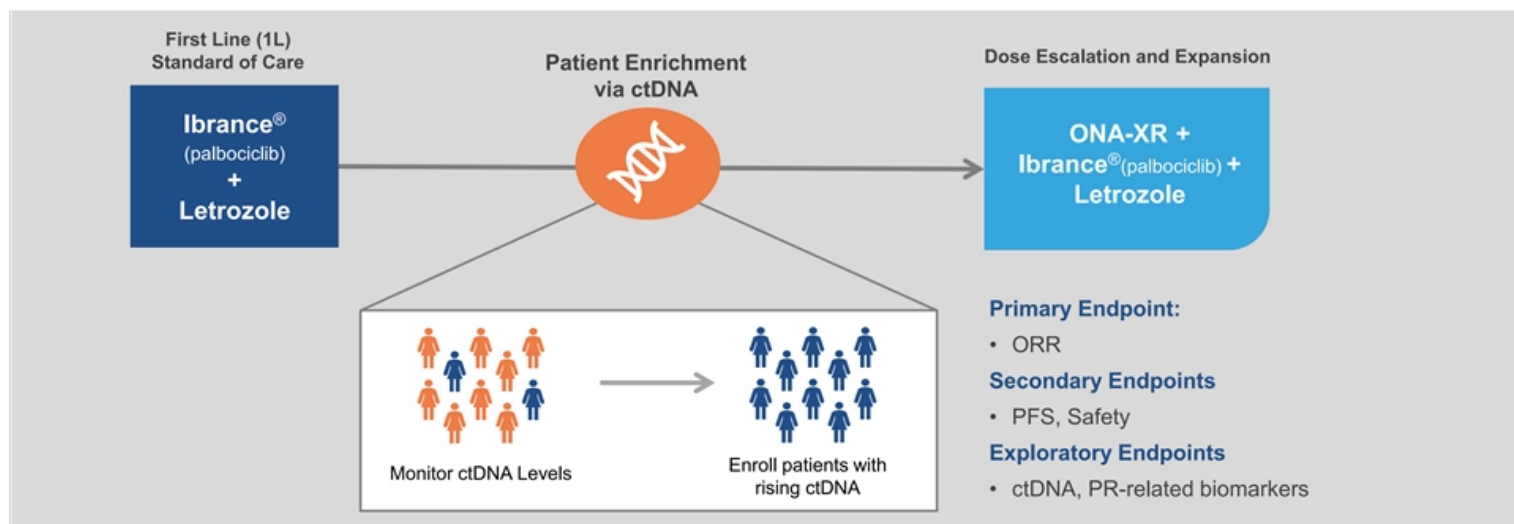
First Line (1L)
Standard of Care

Ibrance®
(palbociclib)
+
Letrozole

Patient Enrichment
via ctDNA

Dose Escalation and Expansion

ONA-XR +
Ibrance®(palbociclib) +
Letrozole

Monitor ctDNA Levels

Enroll patients with rising ctDNA

Primary Endpoint:
• ORR

Secondary Endpoints
• PFS, Safety

Exploratory Endpoints
• ctDNA, PR-related biomarkers